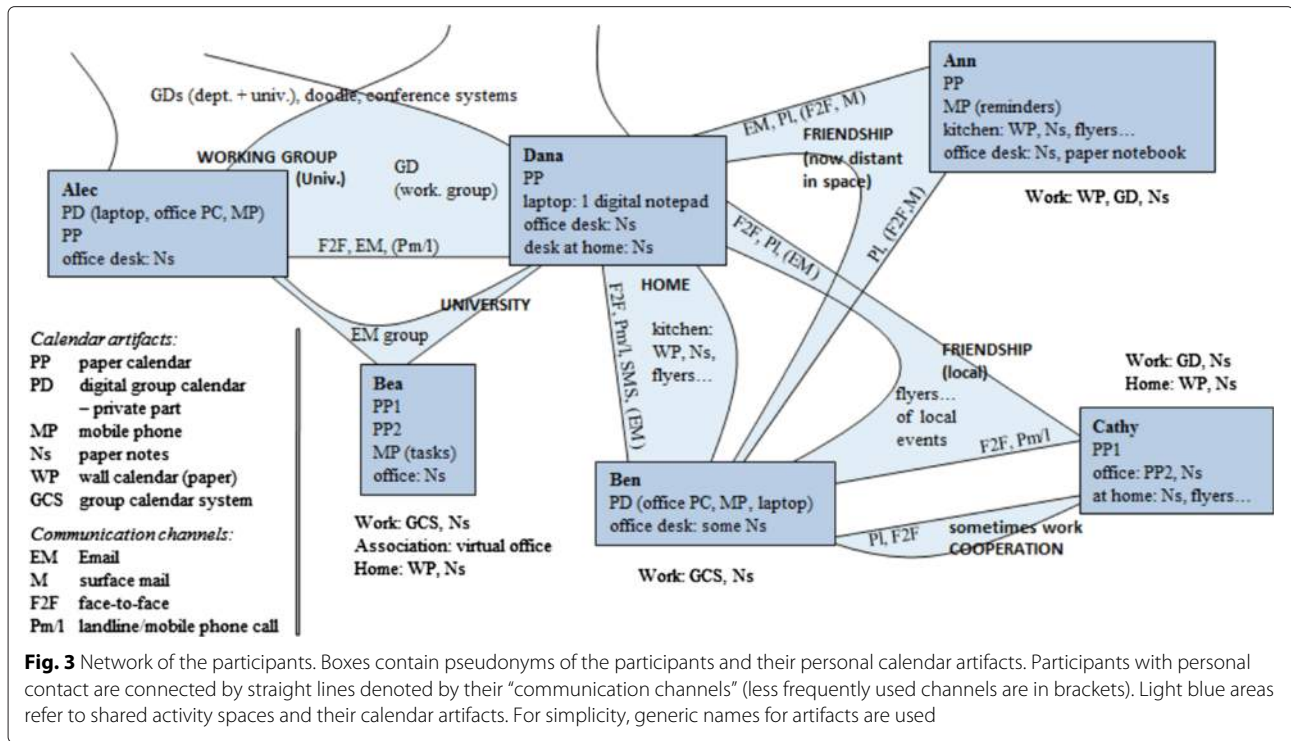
GDs (dept. + univ.), doodle, conference systems

WORKING GROUP (Univ.)

GD (work. group)

Alec
PD (laptop, office PC, MP)
PP
office desk: Ns

F2F, EM, (Pm/l)

Dana
PP
laptop: 1 digital notepad
office desk: Ns
desk at home: Ns

EM, Pl, (F2F, M)

FRIENDSHIP (now distant in space)

Ann
PP
MP (reminders)
kitchen: WP, Ns, flyers…
office desk: Ns, paper notebook

Work: WP, GD, Ns

Pl, (F2F,M)

F2F, Pl, (EM)

UNIVERSITY

EM group

HOME

F2F, Pm/l, SMS, (EM)

kitchen: WP, Ns, flyers…

FRIENDSHIP (local)

flyers… of local events

Work: GD, Ns
Home: WP, Ns

Calendar artifacts:
PP paper calendar
PD digital group calendar – private part
MP mobile phone
Ns paper notes
WP wall calendar (paper)
GCS group calendar system

Communication channels:
EM Email
M surface mail
F2F face-to-face
Pm/l landline/mobile phone call

Bea
PP1
PP2
MP (tasks)
office: Ns

Work: GCS, Ns
Association: virtual office
Home: WP, Ns

Ben
PD (office PC, MP, laptop)
office desk: some Ns

Work: GCS, Ns

F2F, Pm/l

Cathy
PP1
office: PP2, Ns
at home: Ns, flyers…

Pl, F2F

sometimes work COOPERATION

Fig. 3 Network of the participants. Boxes contain pseudonyms of the participants and their personal calendar artifacts. Participants with personal contact are connected by straight lines denoted by their "communication channels" (less frequently used channels are in brackets). Light blue areas refer to shared activity spaces and their calendar artifacts. For simplicity, generic names for artifacts are used